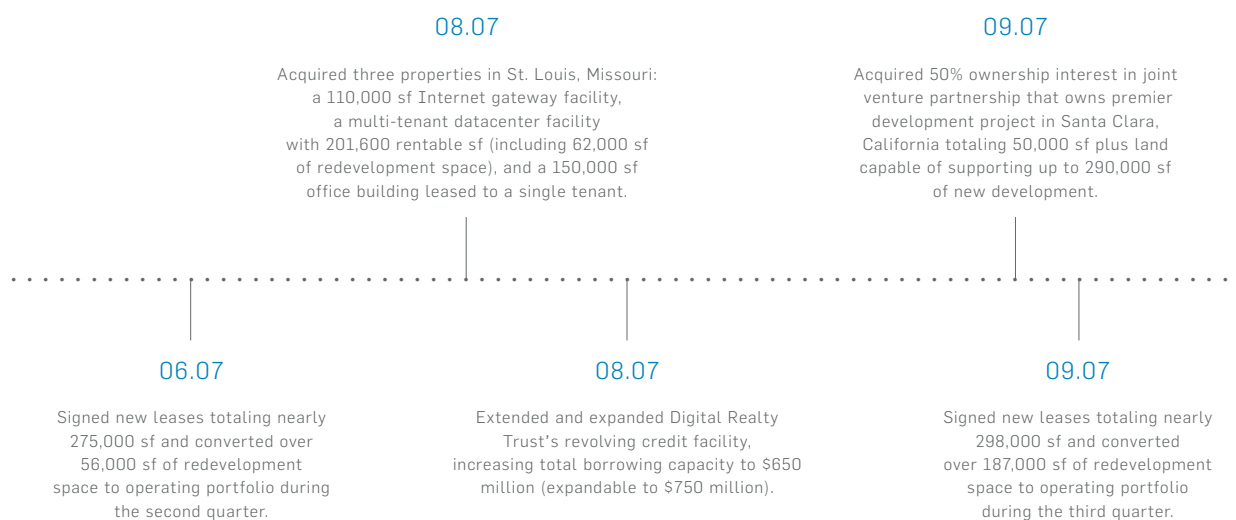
08.07

Acquired three properties in St. Louis, Missouri: a 110,000 sf Internet gateway facility, a multi-tenant datacenter facility with 201,600 rentable sf (including 62,000 sf of redevelopment space), and a 150,000 sf office building leased to a single tenant.

09.07

Acquired 50% ownership interest in joint venture partnership that owns premier development project in Santa Clara, California totaling 50,000 sf plus land capable of supporting up to 290,000 sf of new development.

06.07

Signed new leases totaling nearly 275,000 sf and converted over 56,000 sf of redevelopment space to operating portfolio during the second quarter.

08.07

Extended and expanded Digital Realty Trust's revolving credit facility, increasing total borrowing capacity to $650 million (expandable to $750 million).

09.07

Signed new leases totaling nearly 298,000 sf and converted over 187,000 sf of redevelopment space to operating portfolio during the third quarter.